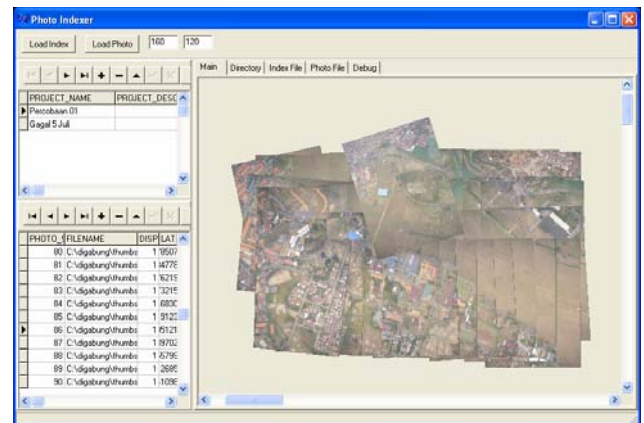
Photo Indexer

Load Index | Load Photo | 160 | 120

Main | Directory | Index File | Photo File | Debug

| PROJECT_NAME | PROJECT_DESC |
|---|---|
| Percobaan 01 | |
| Gagal 5 Juli | |

| PHOTO_I | FILENAME | DISP | LAT |
|---|---|---|---|
| 80 | C:\digabung\thumbs | 1 | 8507 |
| 81 | C:\digabung\thumbs | 1 | 4778 |
| 82 | C:\digabung\thumbs | 1 | 6219 |
| 83 | C:\digabung\thumbs | 1 | 3215 |
| 84 | C:\digabung\thumbs | 1 | 6830 |
| 85 | C:\digabung\thumbs | 1 | 9123 |
| 86 | C:\digabung\thumbs | 1 | 5121 |
| 87 | C:\digabung\thumbs | 1 | 9702 |
| 88 | C:\digabung\thumbs | 1 | 5799 |
| 89 | C:\digabung\thumbs | 1 | 2685 |
| 90 | C:\digabung\thumbs | 1 | 1098 |